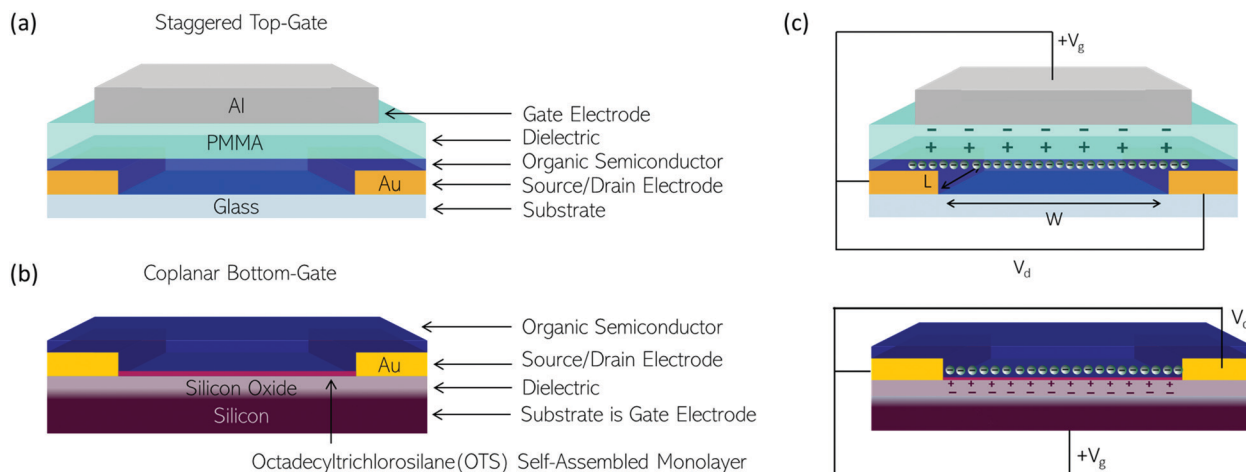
(a)

Staggered Top-Gate

Al

PMMA

Au

Glass

Gate Electrode

Dielectric

Organic Semiconductor

Source/Drain Electrode

Substrate

(b)

Coplanar Bottom-Gate

Au

Silicon Oxide

Silicon

Organic Semiconductor

Source/Drain Electrode

Dielectric

Substrate is Gate Electrode

Octadecyltrichlorosilane(OTS) Self-Assembled Monolayer

(c)

$+V_g$

– – – – – – –

+ + + + + + + +

L

W

$V_d$

$V_d$

+ + + + + + + + + + + +

– – – – – – – – – – – –

$+V_g$